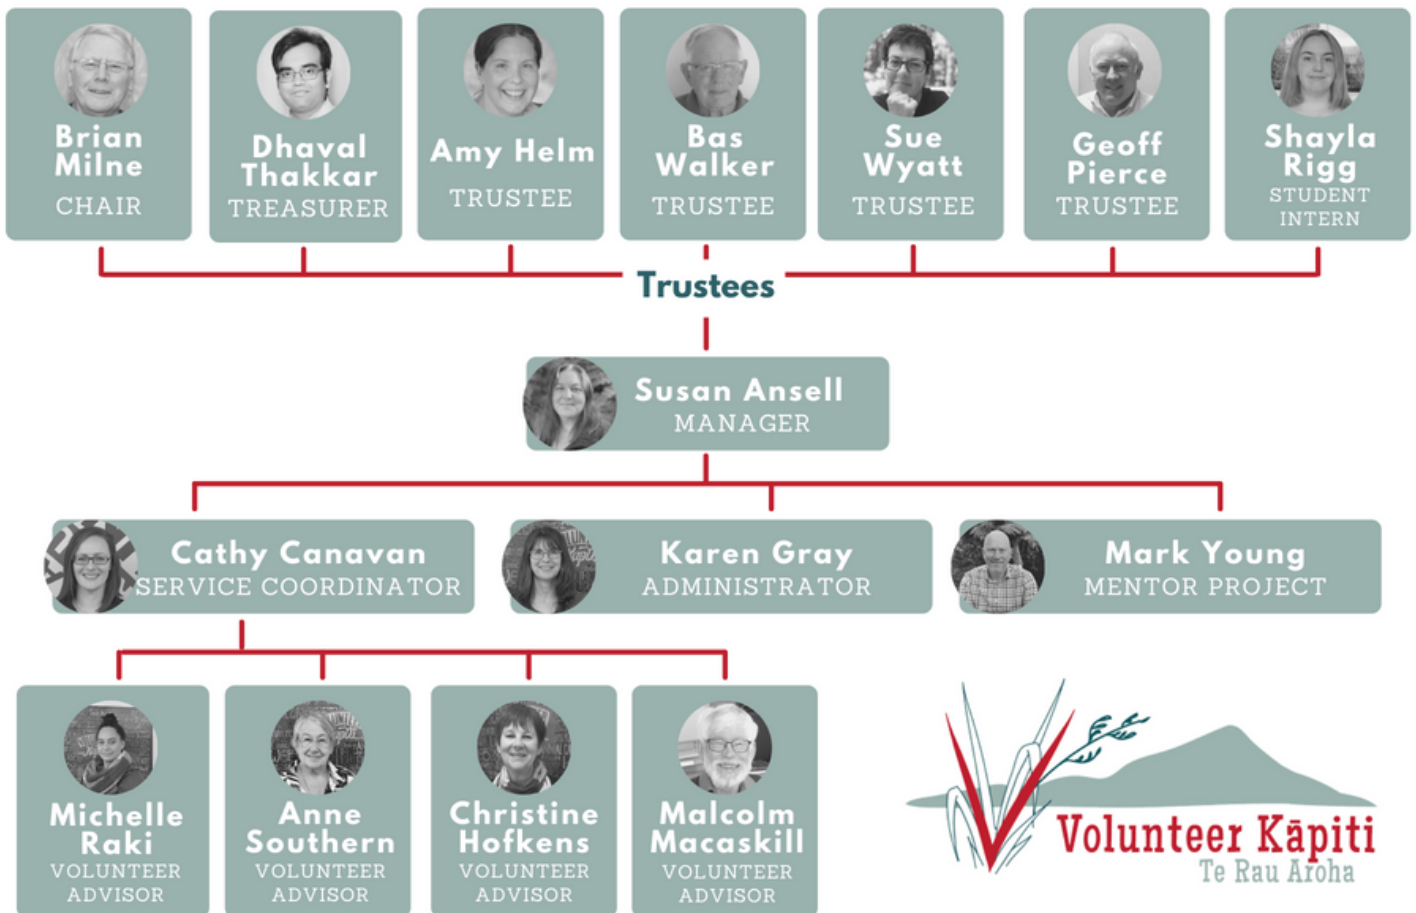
Brian Milne
CHAIR

Dhaval Thakkar
TREASURER

Amy Helm
TRUSTEE

Bas Walker
TRUSTEE

Sue Wyatt
TRUSTEE

Geoff Pierce
TRUSTEE

Shayla Rigg
STUDENT INTERN

Trustees

Susan Ansell
MANAGER

Cathy Canavan
SERVICE COORDINATOR

Karen Gray
ADMINISTRATOR

Mark Young
MENTOR PROJECT

Michelle Raki
VOLUNTEER ADVISOR

Anne Southern
VOLUNTEER ADVISOR

Christine Hofkens
VOLUNTEER ADVISOR

Malcolm Macaskill
VOLUNTEER ADVISOR

Volunteer Kāpiti
Te Rau Aroha